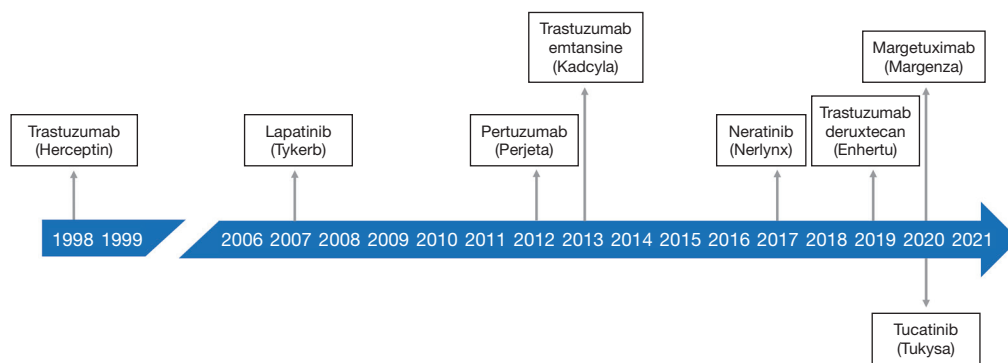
Trastuzumab (Herceptin)

Lapatinib (Tykerb)

Pertuzumab (Perjeta)

Trastuzumab emtansine (Kadcyla)

Neratinib (Nerlynx)

Trastuzumab deruxtecan (Enhertu)

Margetuximab (Margenza)

1998 1999

2006 2007 2008 2009 2010 2011 2012 2013 2014 2015 2016 2017 2018 2019 2020 2021

Tucatinib (Tukysa)